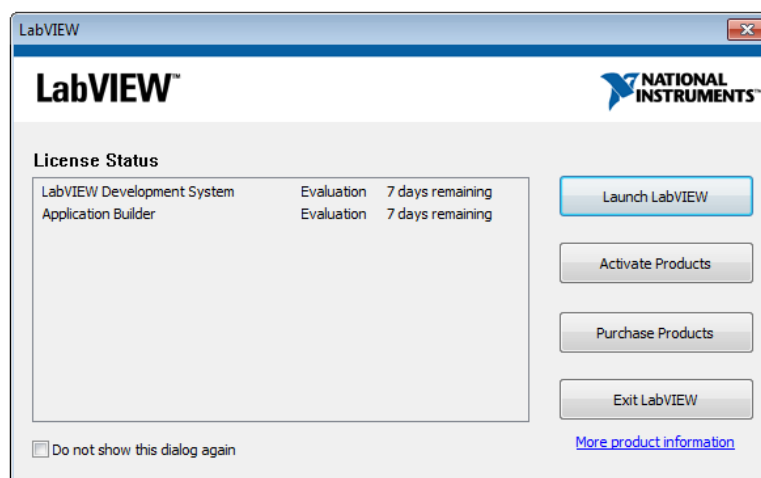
LabVIEW

LabVIEW™

NATIONAL INSTRUMENTS™

License Status

| | | |
|---|---|---|
| LabVIEW Development System | Evaluation | 7 days remaining |
| Application Builder | Evaluation | 7 days remaining |

Launch LabVIEW

Activate Products

Purchase Products

Exit LabVIEW

More product information

Do not show this dialog again